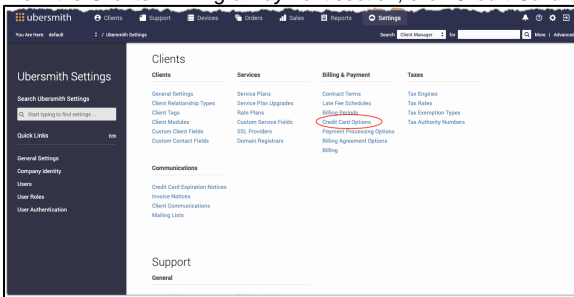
ubersmith Clients Support Devices Orders Sales Reports Settings

You Are Here: default / Ubersmith Settings

Search Client Manager for More | Advanced

Ubersmith Settings

Search Ubersmith Settings

Start typing to find settings ...

Quick Links Edit

General Settings
Company Identity
Users
User Roles
User Authentication

Clients

Clients

General Settings
Client Relationship Types
Client Tags
Client Modules
Custom Client Fields
Custom Contact Fields

Services

Service Plans
Service Plan Upgrades
Rate Plans
Custom Service Fields
SSL Providers
Domain Registrars

Billing & Payment

Contract Terms
Late Fee Schedules
Billing Periods
Credit Card Options
Payment Processing Options
Billing Agreement Options
Billing

Taxes

Tax Engines
Tax Rates
Tax Exemption Types
Tax Authority Numbers

Communications

Credit Card Expiration Notices
Invoice Notices
Client Communications
Mailing Lists

Support

General